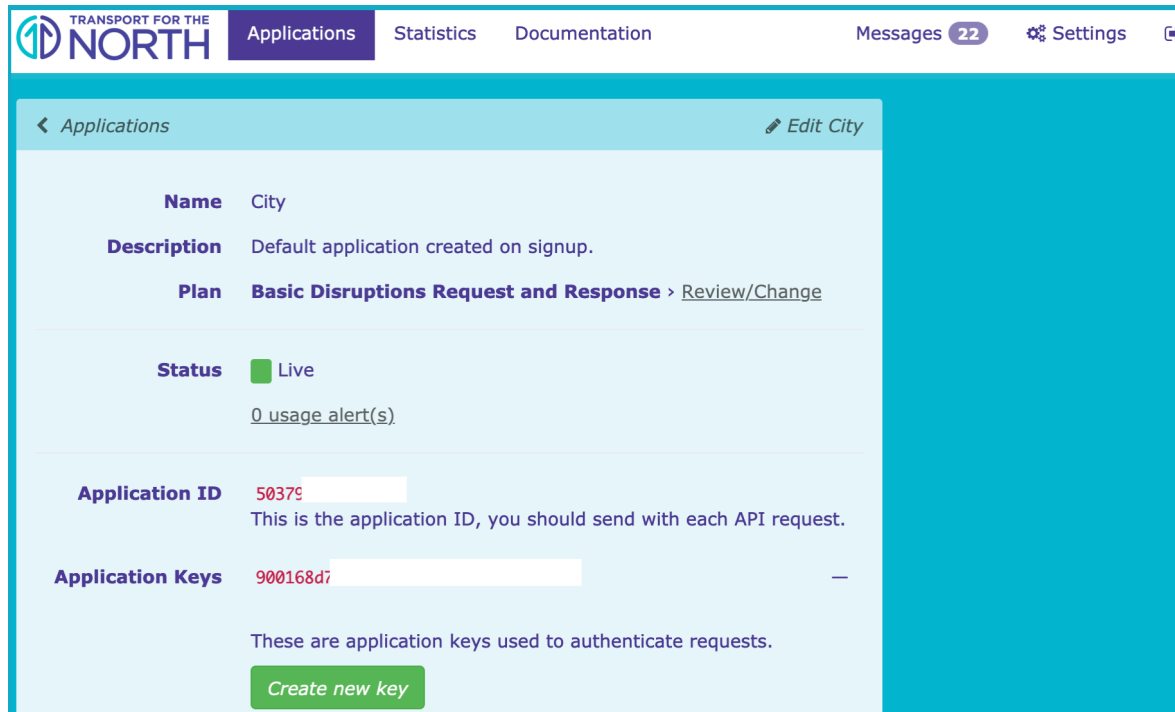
TRANSPORT FOR THE NORTH Applications Statistics Documentation Messages 22 Settings

Applications Edit City

Name City
Description Default application created on signup.
Plan Basic Disruptions Request and Response › Review/Change

Status Live
0 usage alert(s)

Application ID 50379
This is the application ID, you should send with each API request.

Application Keys 900168d7 —

These are application keys used to authenticate requests.

Create new key